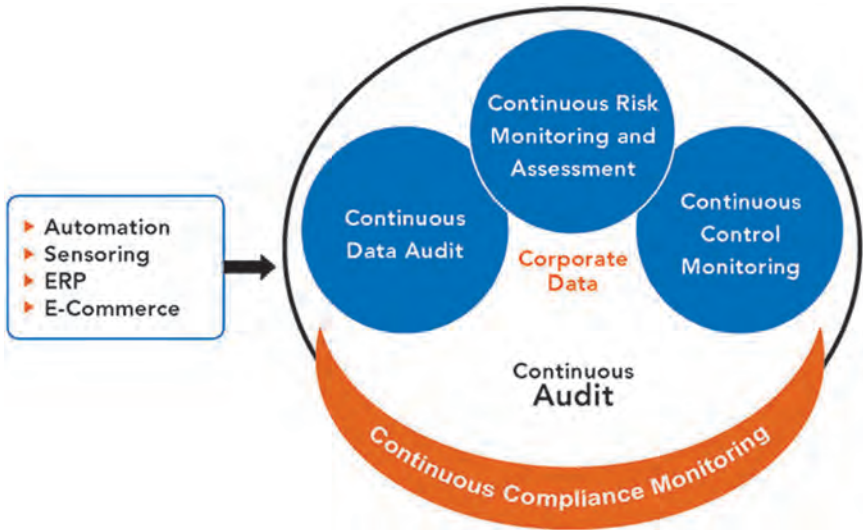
- Automation
- Sensoring
- ERP
- E-Commerce

Continuous Risk Monitoring and Assessment

Continuous Data Audit

Corporate Data

Continuous Control Monitoring

Continuous Audit

Continuous Compliance Monitoring